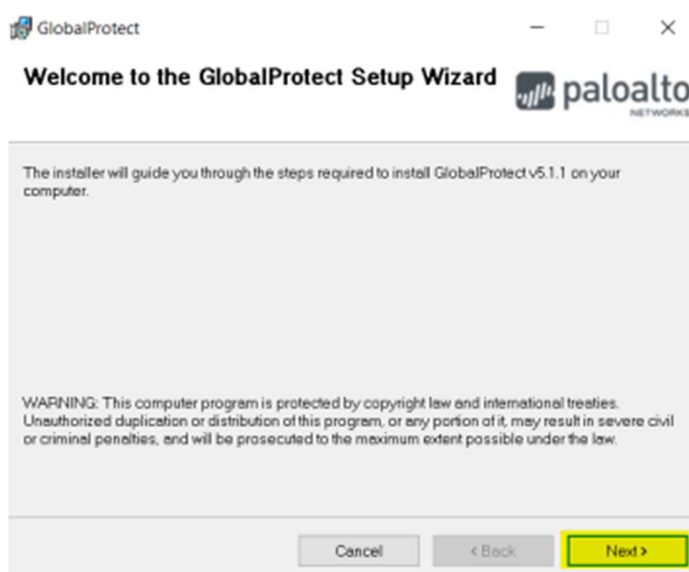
GlobalProtect

Welcome to the GlobalProtect Setup Wizard

paloalto NETWORKS

The installer will guide you through the steps required to install GlobalProtect v5.1.1 on your computer.

WARNING: This computer program is protected by copyright law and international treaties. Unauthorized duplication or distribution of this program, or any portion of it, may result in severe civil or criminal penalties, and will be prosecuted to the maximum extent possible under the law.

Cancel

< Back

Next >